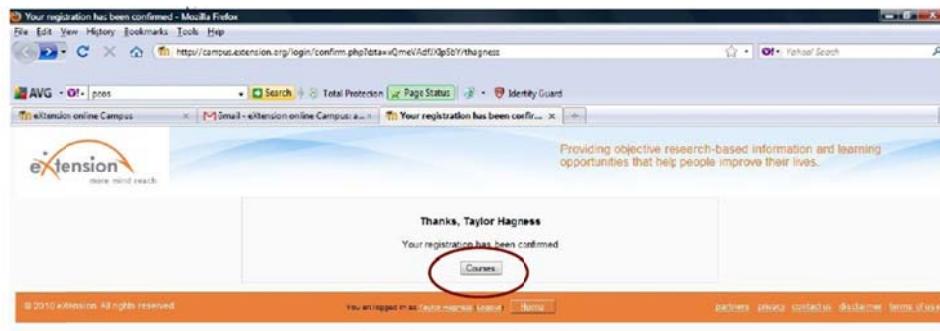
Your registration has been confirmed - Mozilla Firefox

File Edit View History Bookmarks Tools Help

http://campus.extension.org/login/confirm.php?data=vQmeVAdfiX8pSbY/thagness

Yahoo! Search

AVG pcos Search Total Protection Page Status Identity Guard

eXtension online Campus

Gmail - eXtension online Campus: a...

Your registration has been confir...

eXtension more mind reach

Providing objective research-based information and learning opportunities that help people improve their lives.

Thanks, Taylor Hagness

Your registration has been confirmed

Courses

© 2010 eXtension. All rights reserved.

You are logged in as Taylor Hagness (Logout)

Home

partners privacy contact us disclaimer terms of use